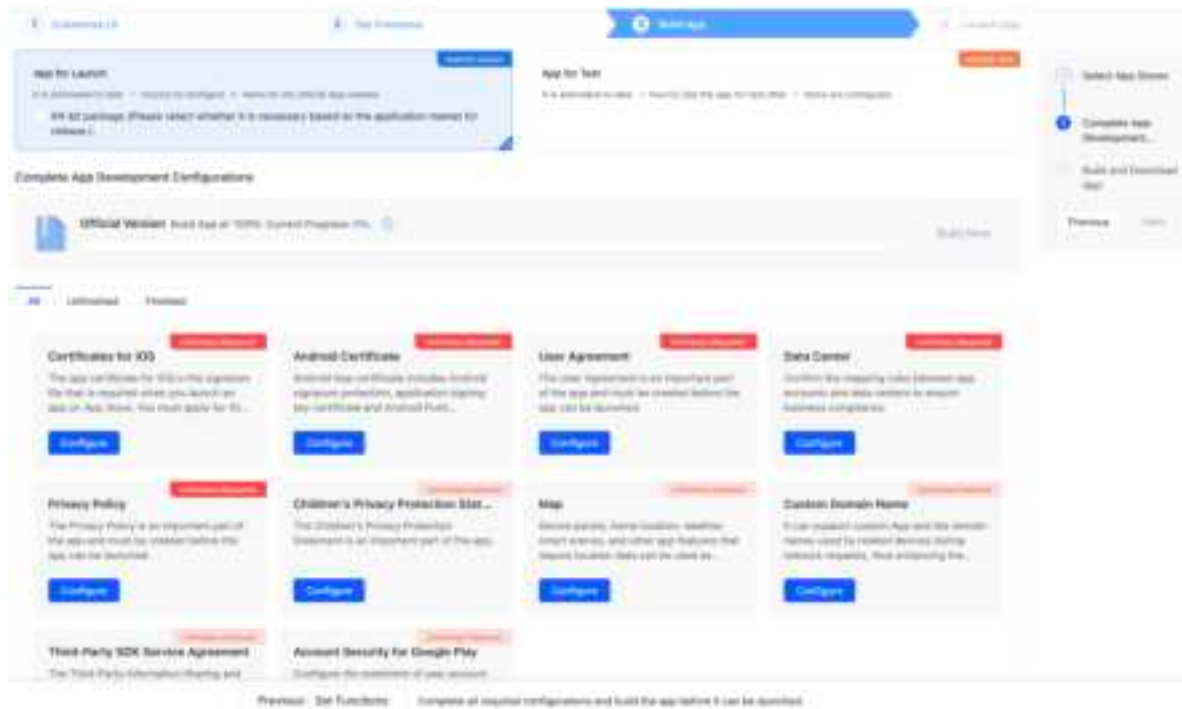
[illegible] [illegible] 3 Build App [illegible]

App for Launch
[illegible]
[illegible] (Please select whether it is necessary based on the application market for release.)

App for Test
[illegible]

Select App Stores
Complete App Development...
Build and Download App
Previous Next

Complete App Development Configurations

Official Version Build App at 100% Current Progress: 0%
Build Now

All Unfinished Finished

Certificates for iOS
The app certificate for iOS is the signature file that is required when you launch an app on App Store. You must apply for iO...
Configure

Android Certificate
Android App certificate includes Android signature protection, application signing key certificate and Android Push...
Configure

User Agreement
The User Agreement is an important part of the app and must be created before the app can be launched.
Configure

Data Center
Confirm the mapping rules between app accounts and data centers to ensure business compliance.
Configure

Privacy Policy
The Privacy Policy is an important part of the app and must be created before the app can be launched.
Configure

Children's Privacy Protection Stat...
The Children's Privacy Protection Statement is an important part of the app.
Configure

Map
Device panels, home location, weather, smart scenes, and other app features that require location data can be used as...
Configure

Custom Domain Name
It can support custom App and the domain names used by related devices during network requests, thus enhancing the...
Configure

Third-Party SDK Service Agreement
The Third-Party Information Sharing and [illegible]

Account Security for Google Play
Configure the statement of user account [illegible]

Previous: Set Functions Complete all required configurations and build the app before it can be launched.